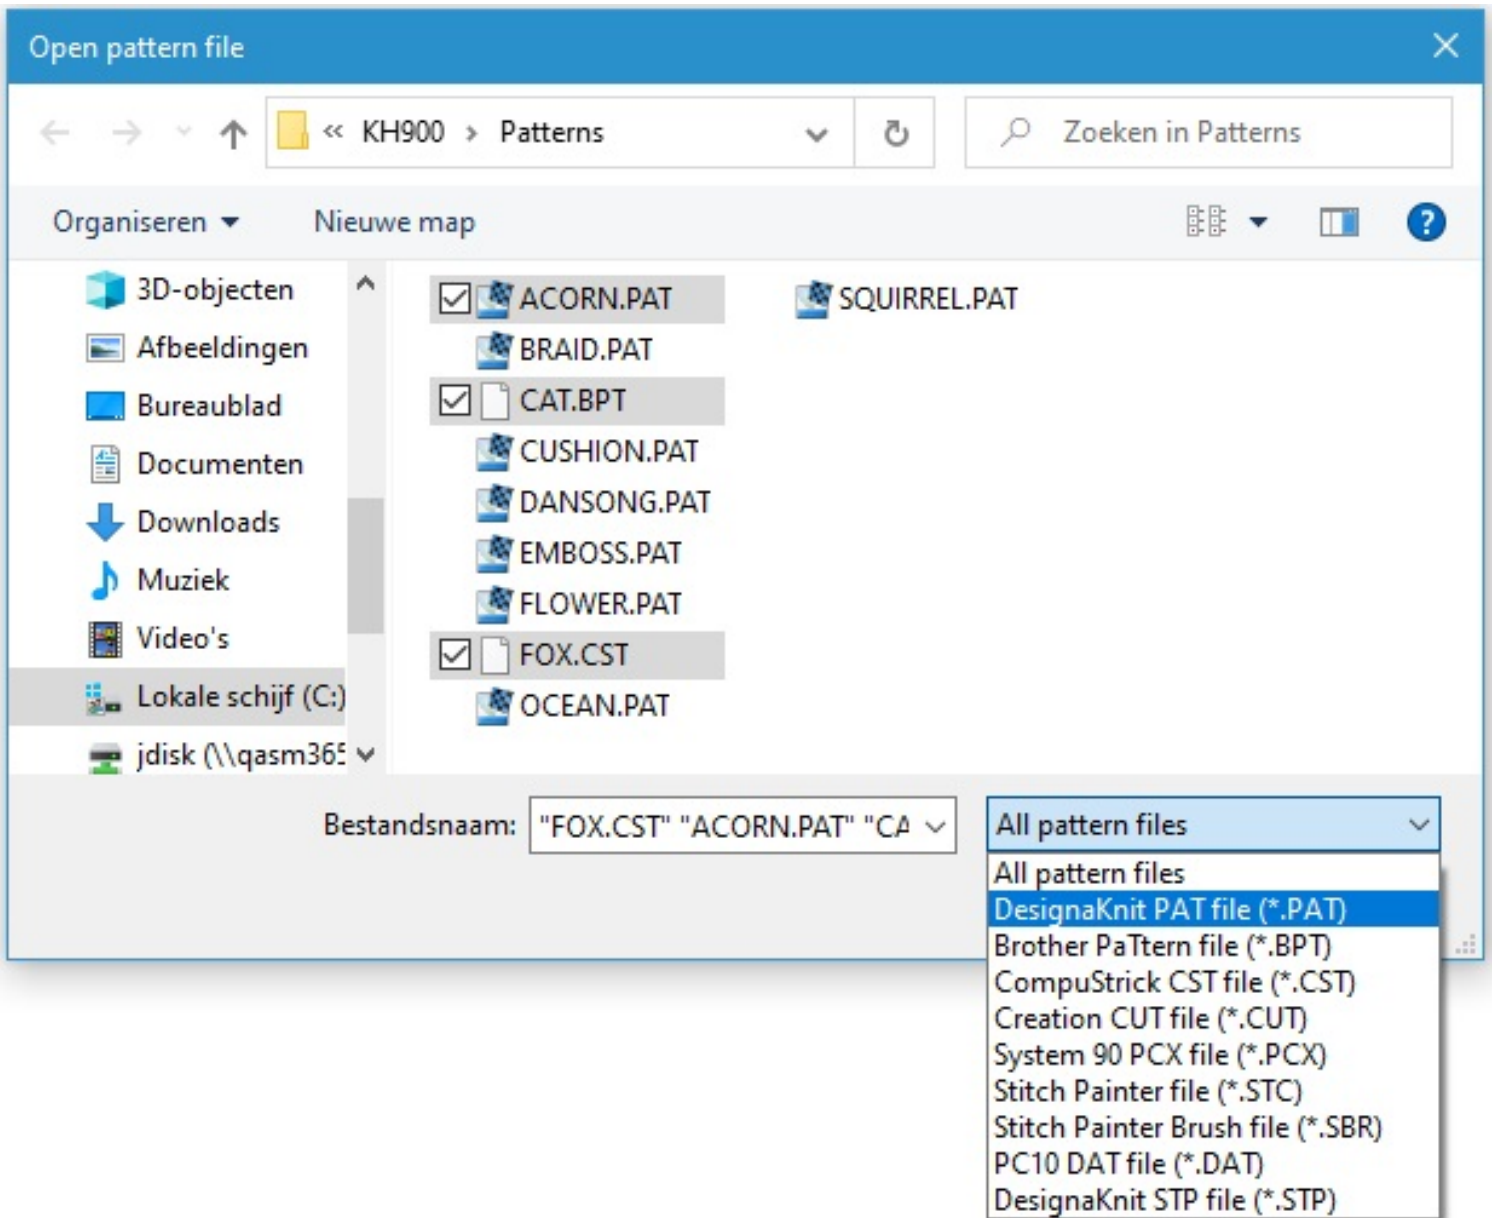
Open pattern file

« KH900 › Patterns

Zoeken in Patterns

Organiseren ▾ Nieuwe map

3D-objecten
Afbeeldingen
Bureaublad
Documenten
Downloads
Muziek
Video's
Lokale schijf (C:)
jdisk (\\qasm365

ACORN.PAT
BRAID.PAT
CAT.BPT
CUSHION.PAT
DANSONG.PAT
EMBOSS.PAT
FLOWER.PAT
FOX.CST
OCEAN.PAT
SQUIRREL.PAT

Bestandsnaam: "FOX.CST" "ACORN.PAT" "CA

All pattern files

All pattern files
DesignaKnit PAT file (*.PAT)
Brother PaTtern file (*.BPT)
CompuStrick CST file (*.CST)
Creation CUT file (*.CUT)
System 90 PCX file (*.PCX)
Stitch Painter file (*.STC)
Stitch Painter Brush file (*.SBR)
PC10 DAT file (*.DAT)
DesignaKnit STP file (*.STP)